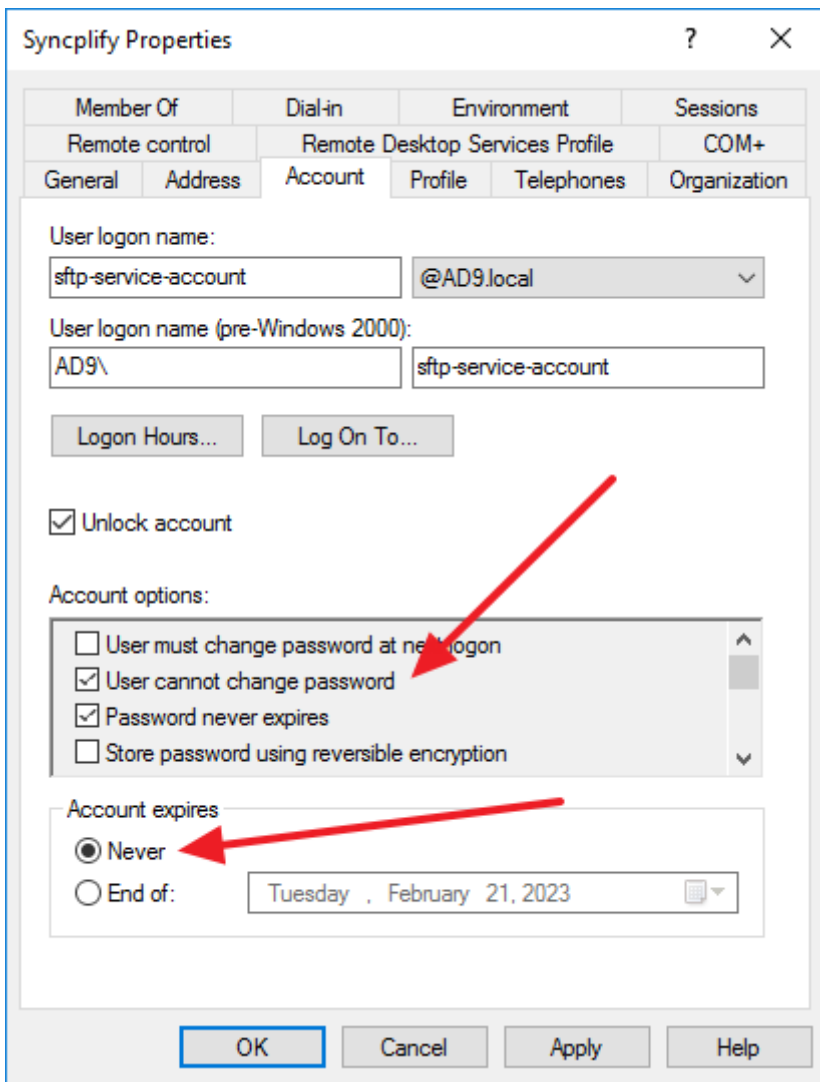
Syncplify Properties ? ✕

Member Of | Dial-in | Environment | Sessions
Remote control | Remote Desktop Services Profile | COM+
General | Address | Account | Profile | Telephones | Organization

User logon name:
sftp-service-account
@AD9.local

User logon name (pre-Windows 2000):
AD9\
sftp-service-account

Logon Hours... Log On To...

Unlock account

Account options:
User must change password at ne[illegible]ogon
User cannot change password
Password never expires
Store password using reversible encryption

Account expires
Never
End of: Tuesday , February 21, 2023

OK Cancel Apply Help